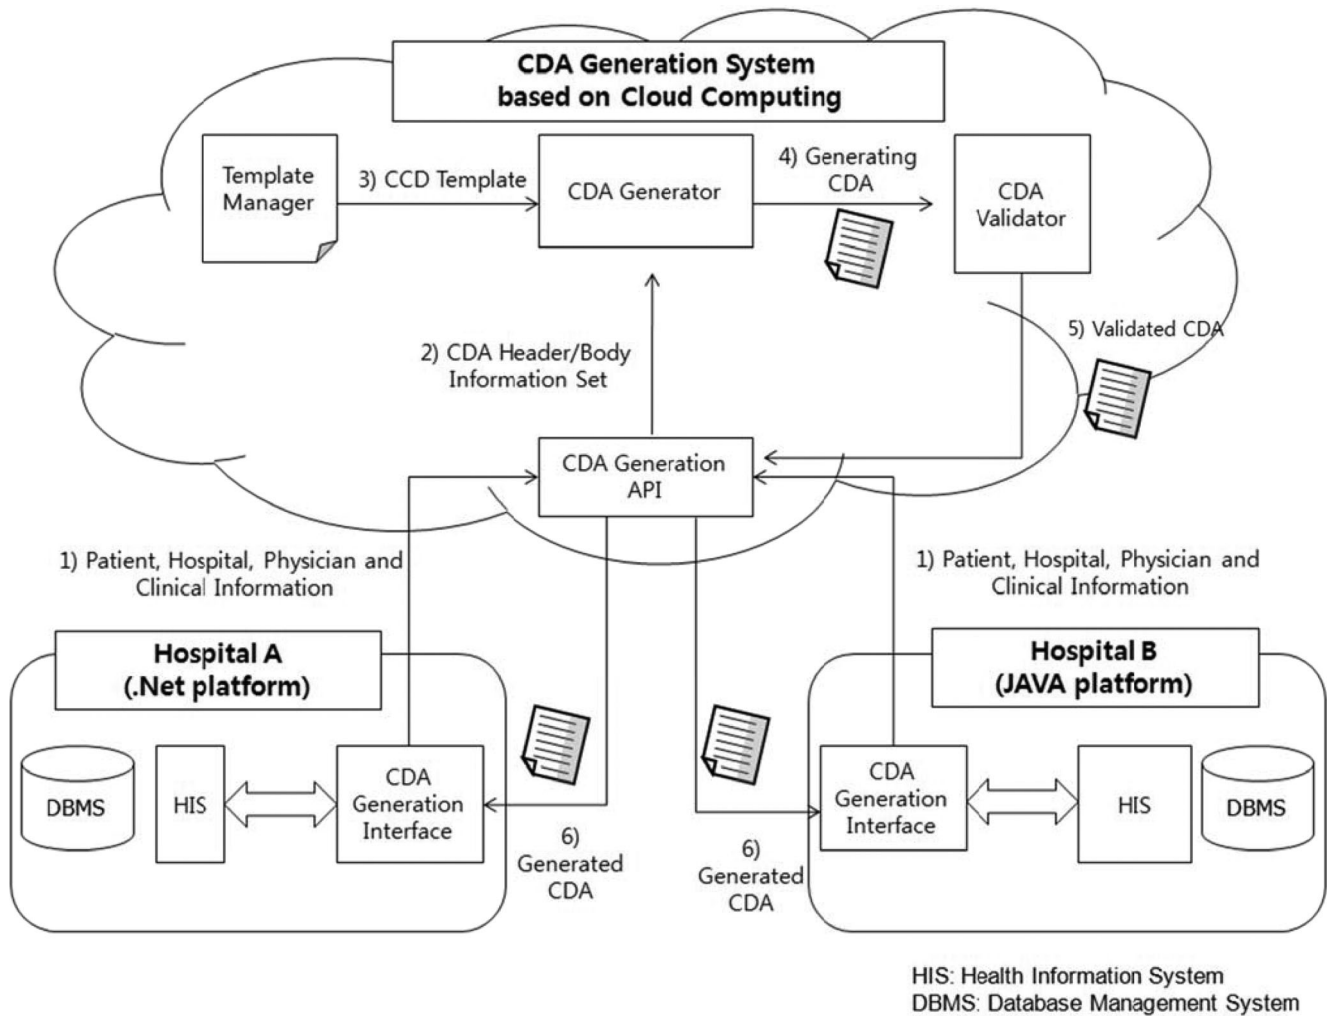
CDA Generation System based on Cloud Computing

Template Manager

3) CCD Template

CDA Generator

4) Generating CDA

CDA Validator

2) CDA Header/Body Information Set

5) Validated CDA

CDA Generation API

1) Patient, Hospital, Physician and Clinical Information

1) Patient, Hospital, Physician and Clinical Information

Hospital A (.Net platform)

DBMS

HIS

CDA Generation Interface

6) Generated CDA

6) Generated CDA

Hospital B (JAVA platform)

CDA Generation Interface

HIS

DBMS

HIS: Health Information System
DBMS: Database Management System